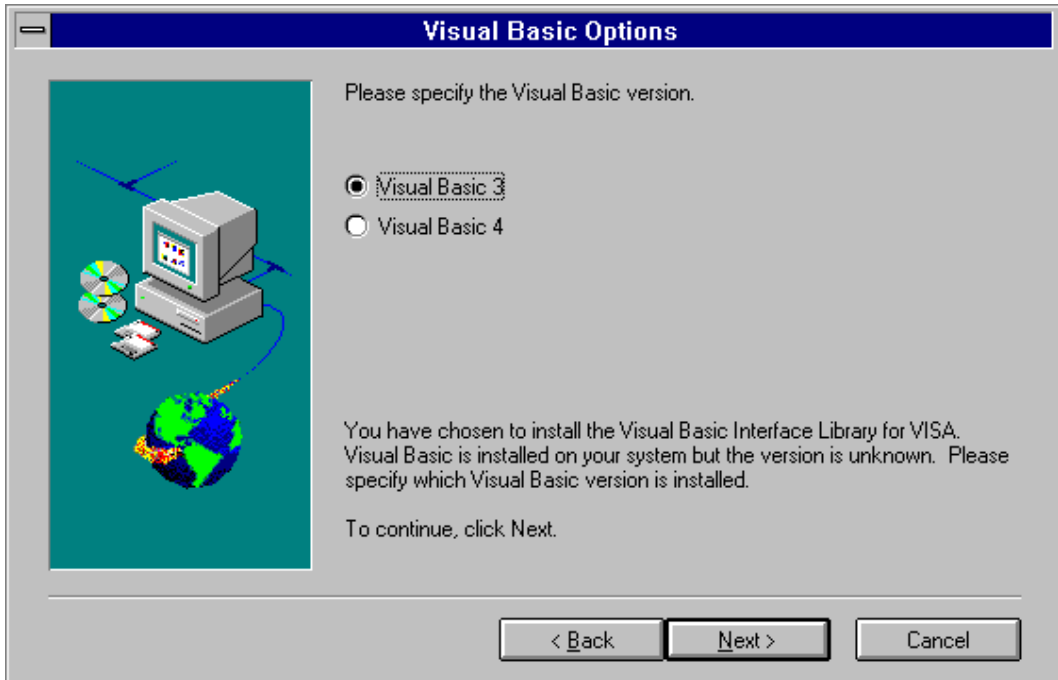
Visual Basic Options

Please specify the Visual Basic version.

Visual Basic 3

Visual Basic 4

You have chosen to install the Visual Basic Interface Library for VISA. Visual Basic is installed on your system but the version is unknown. Please specify which Visual Basic version is installed.

To continue, click Next.

< Back

Next >

Cancel